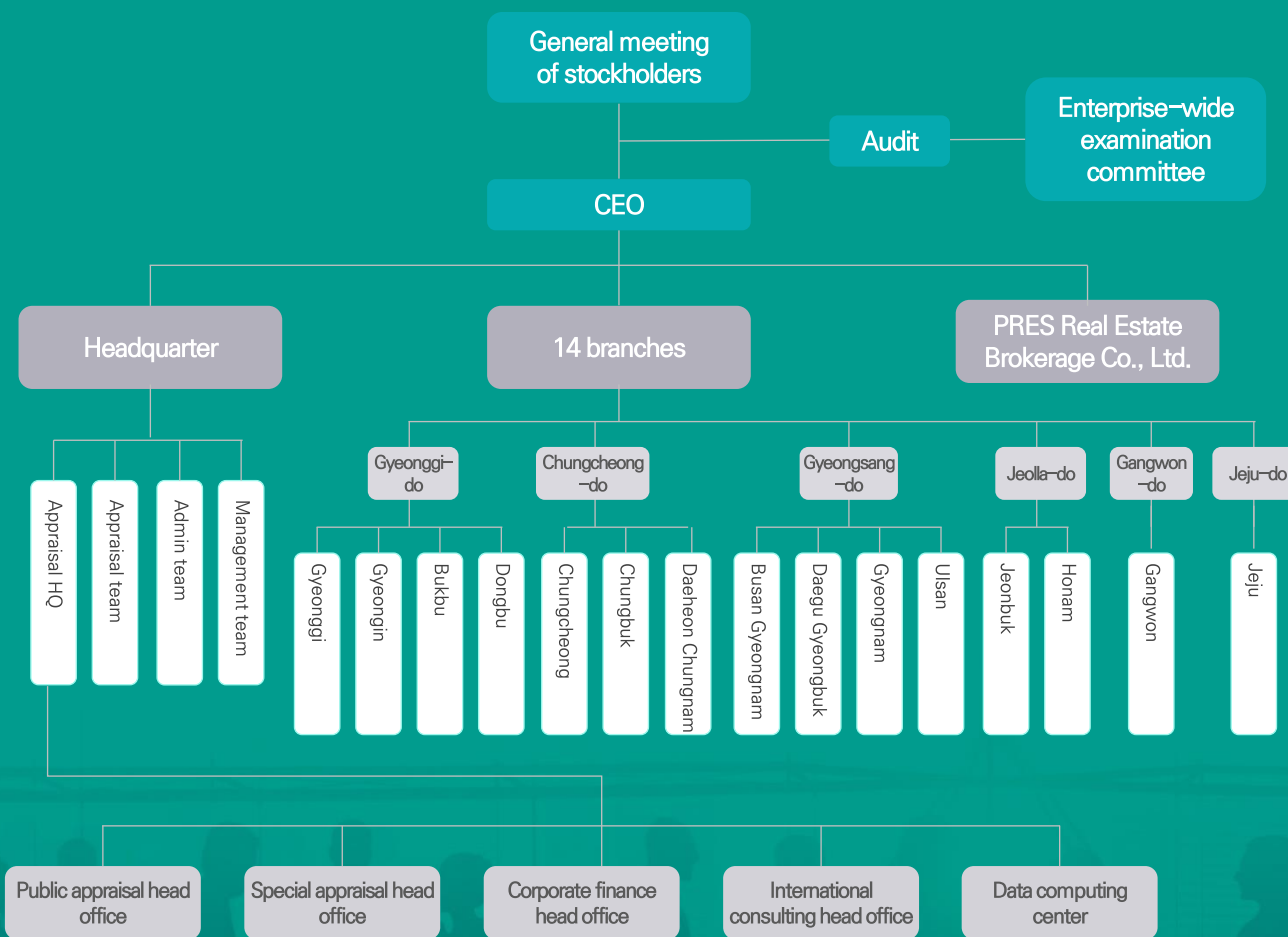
General meeting of stockholders

Audit

Enterprise-wide examination committee

CEO

Headquarter

14 branches

PRES Real Estate Brokerage Co., Ltd.

Appraisal HQ

Appraisal team

Admin team

Management team

Gyeonggi-do

Gyeonggi

Gyeongin

Bukbu

Dongbu

Chungcheong-do

Chungcheong

Chungbuk

Daeheon Chungnam

Gyeongsang-do

Busan Gyeongnam

Daegu Gyeongbuk

Gyeongnam

Ulsan

Jeolla-do

Jeonbuk

Honam

Gangwon-do

Gangwon

Jeju-do

Jeju

Public appraisal head office

Special appraisal head office

Corporate finance head office

International consulting head office

Data computing center